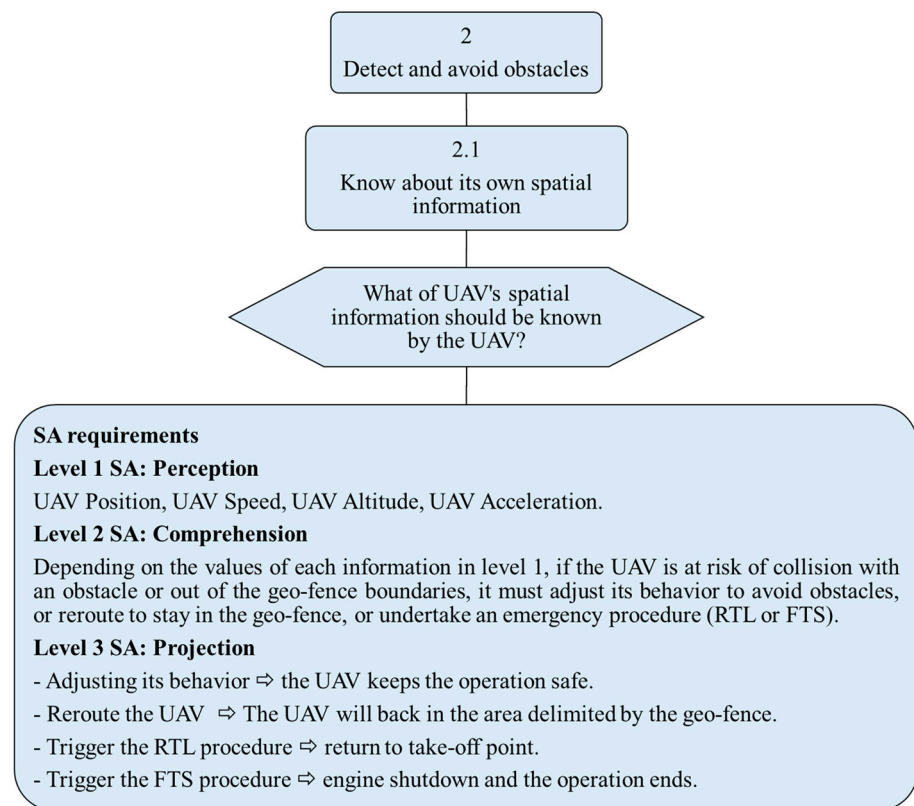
2
Detect and avoid obstacles

2.1
Know about its own spatial information

What of UAV's spatial information should be known by the UAV?

**SA requirements**

**Level 1 SA: Perception**

UAV Position, UAV Speed, UAV Altitude, UAV Acceleration.

**Level 2 SA: Comprehension**

Depending on the values of each information in level 1, if the UAV is at risk of collision with an obstacle or out of the geo-fence boundaries, it must adjust its behavior to avoid obstacles, or reroute to stay in the geo-fence, or undertake an emergency procedure (RTL or FTS).

**Level 3 SA: Projection**

- Adjusting its behavior ⇨ the UAV keeps the operation safe.
- Reroute the UAV ⇨ The UAV will back in the area delimited by the geo-fence.
- Trigger the RTL procedure ⇨ return to take-off point.
- Trigger the FTS procedure ⇨ engine shutdown and the operation ends.